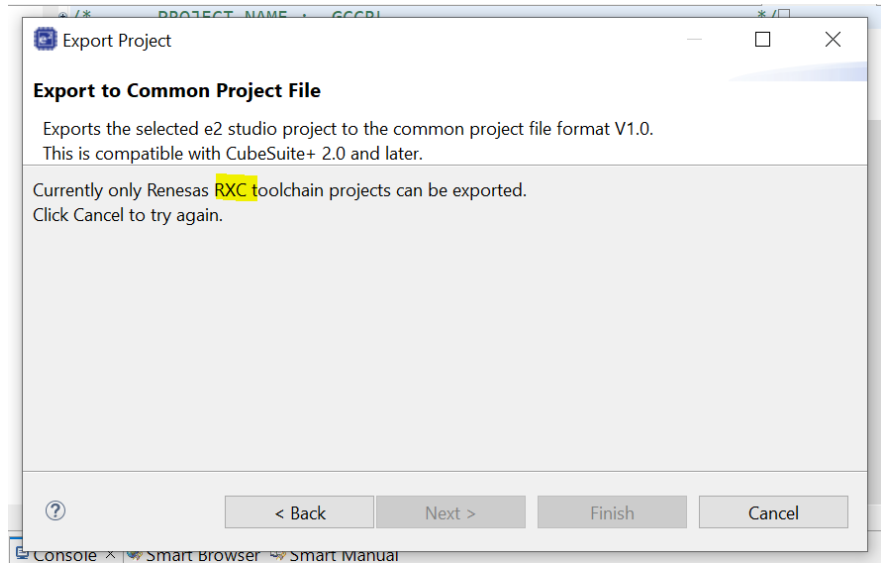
/* PROJECT NAME : GCCRL */

Export Project

Export to Common Project File

Exports the selected e2 studio project to the common project file format V1.0.
This is compatible with CubeSuite+ 2.0 and later.

Currently only Renesas RXC toolchain projects can be exported.
Click Cancel to try again.

?

< Back

Next >

Finish

Cancel

Console × Smart Browser Smart Manual